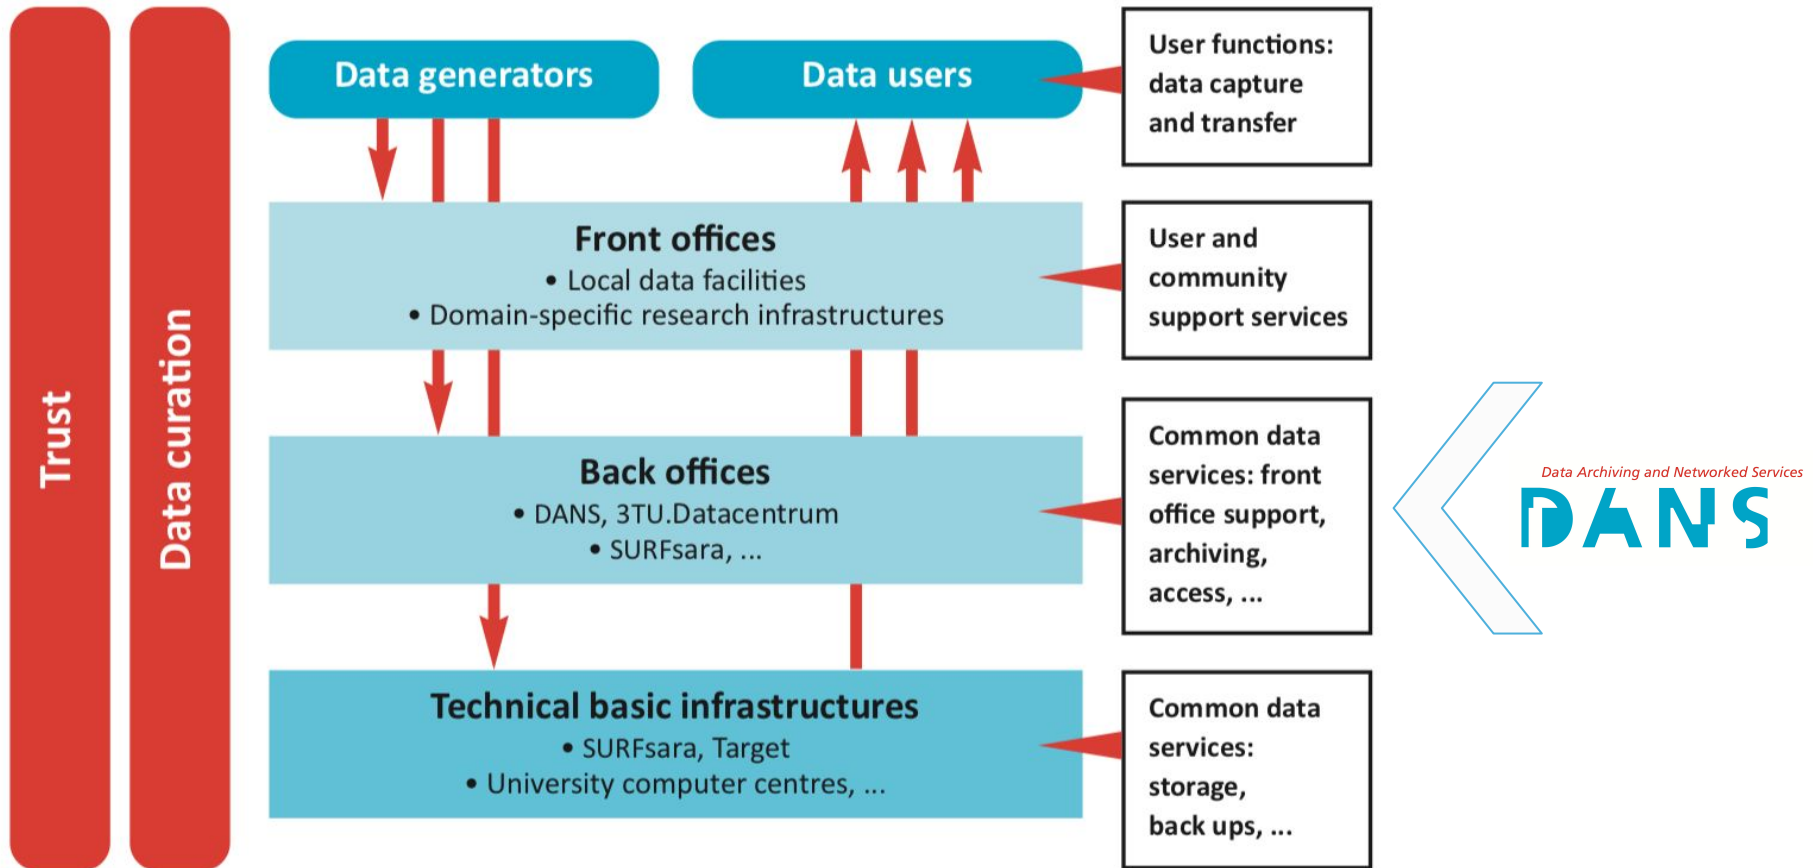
Trust

Data curation

Data generators

Data users

User functions: data capture and transfer

Front offices
• Local data facilities
• Domain-specific research infrastructures

User and community support services

Back offices
• DANS, 3TU.Datacentrum
• SURFsara, ...

Common data services: front office support, archiving, access, ...

Technical basic infrastructures
• SURFsara, Target
• University computer centres, ...

Common data services: storage, back ups, ...

Data Archiving and Networked Services
DANS